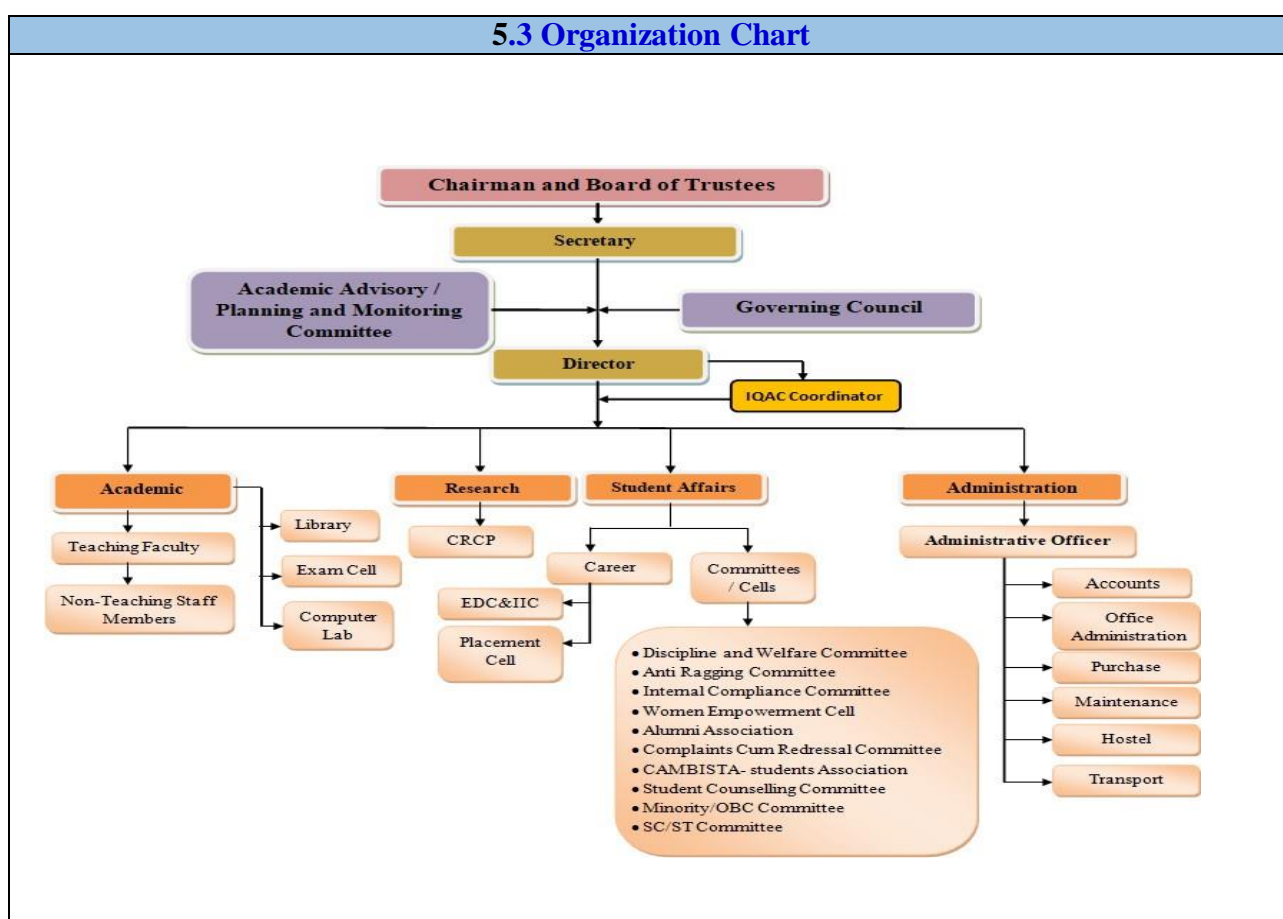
5.3 Organization Chart

Chairman and Board of Trustees

Secretary

Academic Advisory / Planning and Monitoring Committee

Governing Council

Director

IQAC Coordinator

Academic

Teaching Faculty

Non-Teaching Staff Members

Library

Exam Cell

Computer Lab

Research

CRCP

Student Affairs

Career

EDC&IIC

Placement Cell

Committees / Cells

• Discipline and Welfare Committee
• Anti Ragging Committee
• Internal Compliance Committee
• Women Empowerment Cell
• Alumni Association
• Complaints Cum Redressal Committee
• CAMBISTA- students Association
• Student Counselling Committee
• Minority/OBC Committee
• SC/ST Committee

Administration

Administrative Officer

Accounts

Office Administration

Purchase

Maintenance

Hostel

Transport